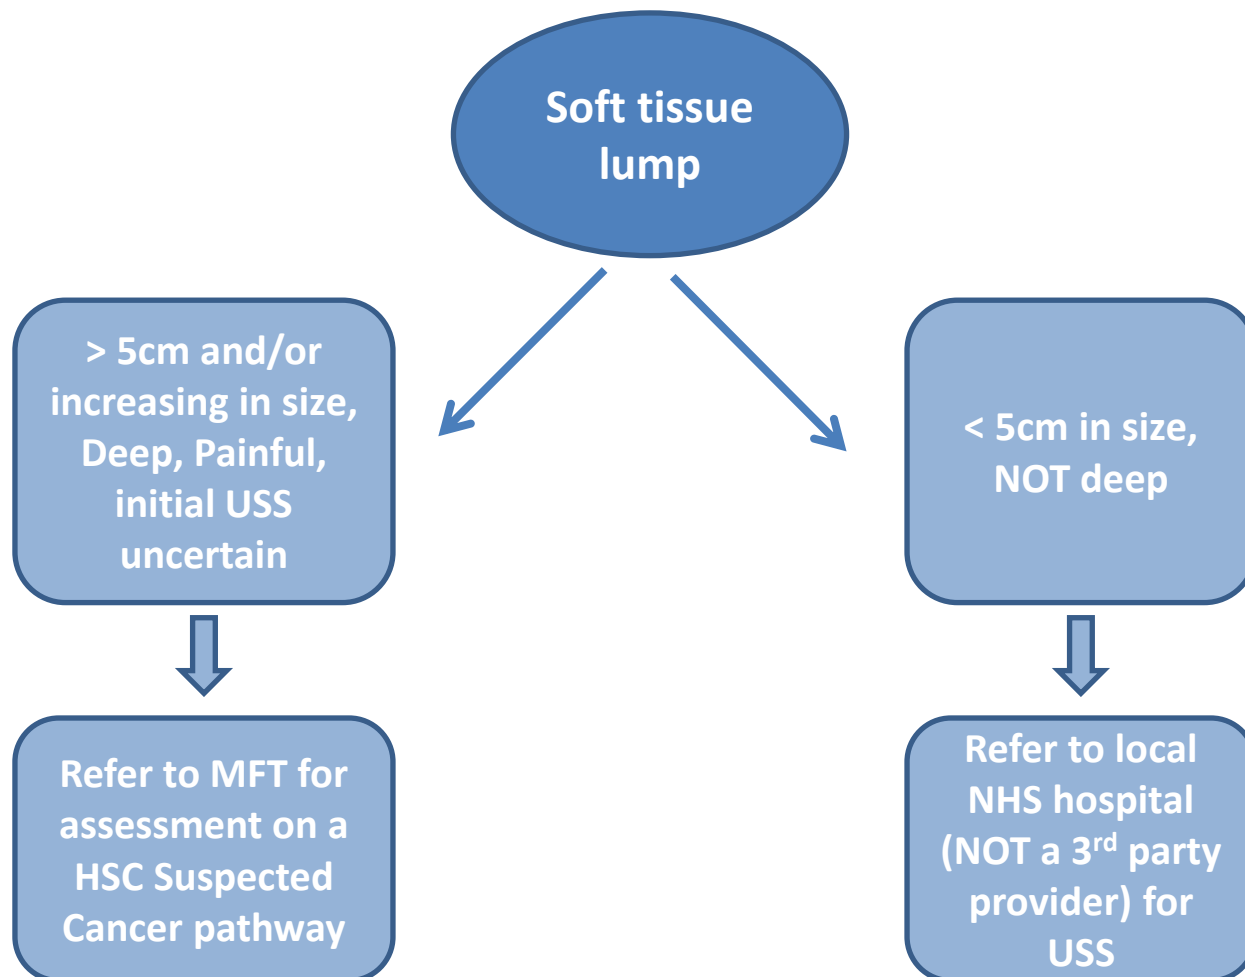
Soft tissue lump

> 5cm and/or increasing in size, Deep, Painful, initial USS uncertain

Refer to MFT for assessment on a HSC Suspected Cancer pathway

< 5cm in size, NOT deep

Refer to local NHS hospital (NOT a 3$^{rd}$ party provider) for USS